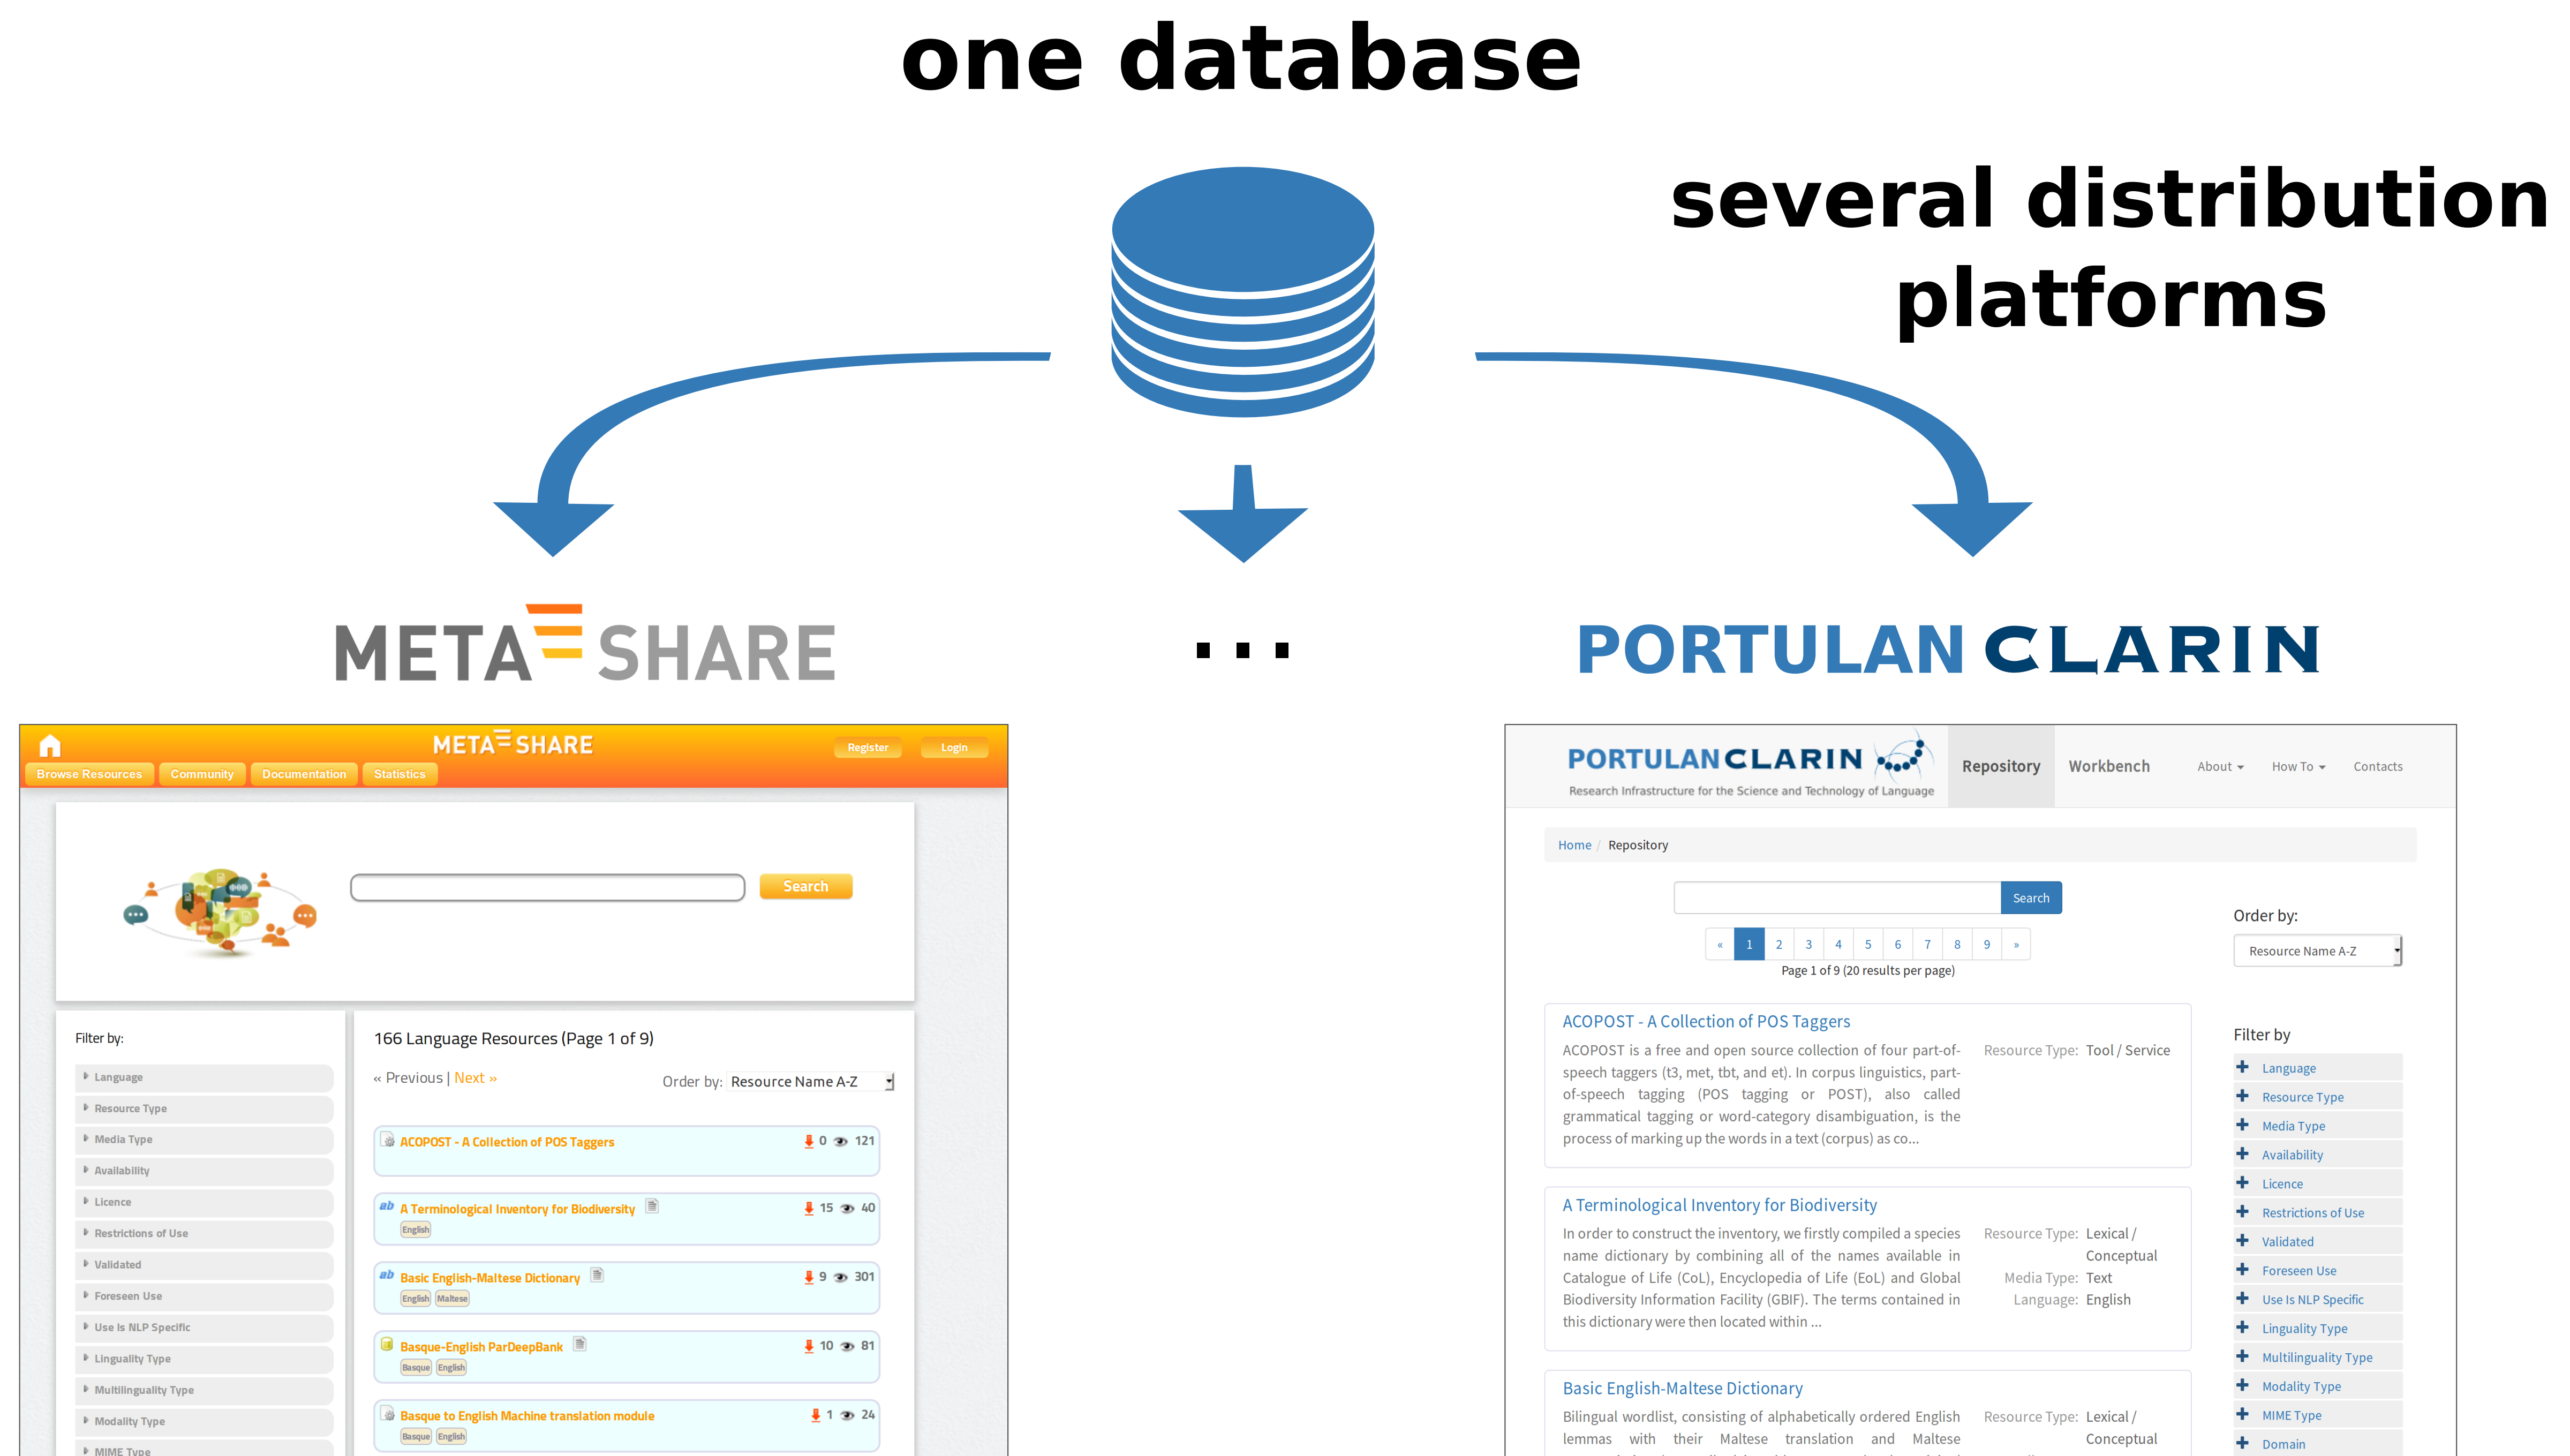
one database

several distribution platforms

META SHARE

...

PORTULAN CLARIN

META SHARE
Register Login
Browse Resources Community Documentation Statistics

Search

Filter by:
Language
Resource Type
Media Type
Availability
Licence
Restrictions of Use
Validated
Foreseen Use
Use Is NLP Specific
Linguality Type
Multilinguality Type
Modality Type
MIME Type

166 Language Resources (Page 1 of 9)
« Previous | Next »
Order by: Resource Name A-Z

ACOPOST - A Collection of POS Taggers 0 121
A Terminological Inventory for Biodiversity 15 40
English
Basic English-Maltese Dictionary 9 301
English Maltese
Basque-English ParDeepBank 10 81
Basque English
Basque to English Machine translation module 1 24
Basque English

PORTULAN CLARIN
Research Infrastructure for the Science and Technology of Language
Repository Workbench About How To Contacts

Home / Repository

Search

« 1 2 3 4 5 6 7 8 9 »
Page 1 of 9 (20 results per page)

Order by:
Resource Name A-Z

ACOPOST - A Collection of POS Taggers
ACOPOST is a free and open source collection of four part-of-speech taggers (t3, met, tbt, and et). In corpus linguistics, part-of-speech tagging (POS tagging or POST), also called grammatical tagging or word-category disambiguation, is the process of marking up the words in a text (corpus) as co...
Resource Type: Tool / Service

A Terminological Inventory for Biodiversity
In order to construct the inventory, we firstly compiled a species name dictionary by combining all of the names available in Catalogue of Life (CoL), Encyclopedia of Life (EoL) and Global Biodiversity Information Facility (GBIF). The terms contained in this dictionary were then located within ...
Resource Type: Lexical / Conceptual
Media Type: Text
Language: English

Basic English-Maltese Dictionary
Bilingual wordlist, consisting of alphabetically ordered English lemmas with their Maltese translation and Maltese
Resource Type: Lexical / Conceptual

Filter by
Language
Resource Type
Media Type
Availability
Licence
Restrictions of Use
Validated
Foreseen Use
Use Is NLP Specific
Linguality Type
Multilinguality Type
Modality Type
MIME Type
Domain